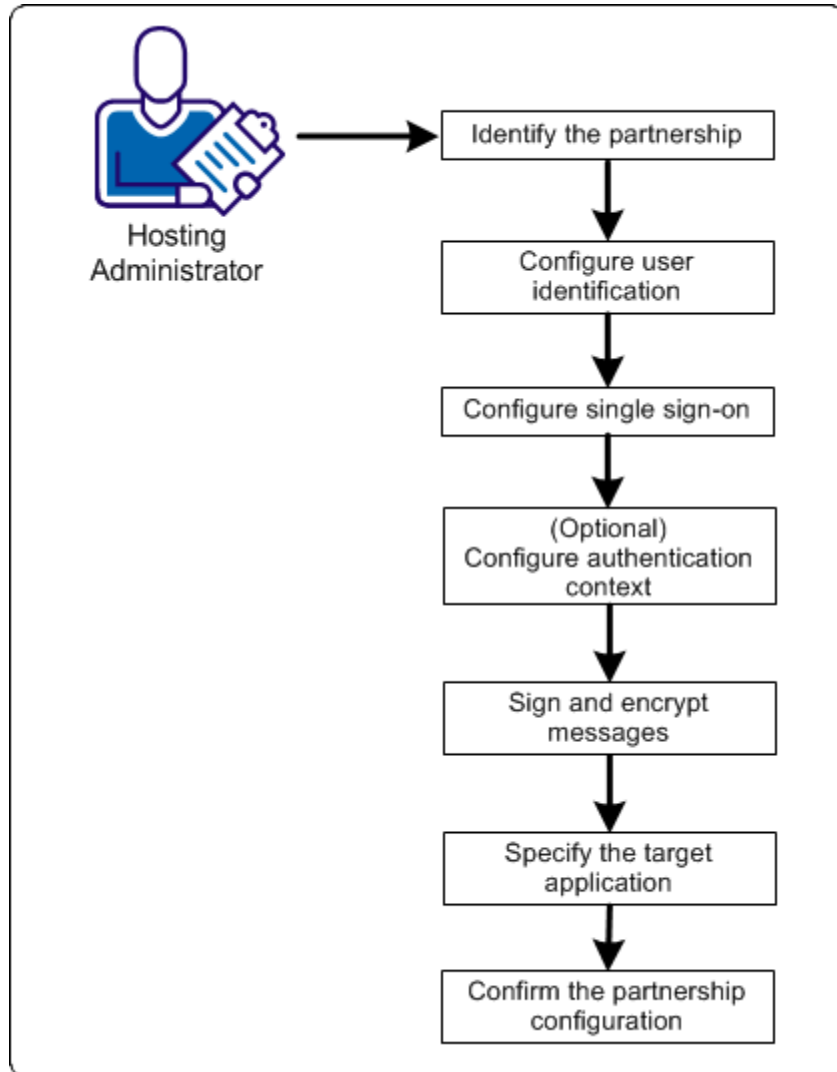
Hosting Administrator

Identify the partnership

Configure user identification

Configure single sign-on

(Optional) Configure authentication context

Sign and encrypt messages

Specify the target application

Confirm the partnership configuration